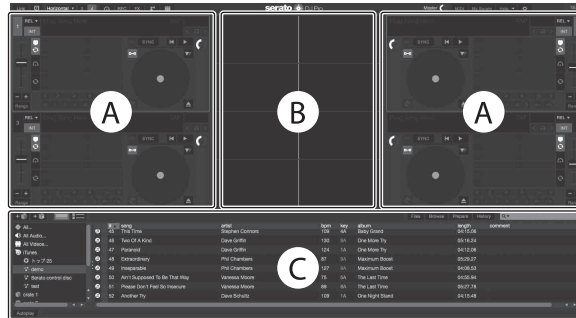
Horizontal
serato DJ Pro
Master
REL
INT
SYNC
Range
A
B
A
SYNC
INT
C
Files
Browse
Prepare
History
All...
All Audio...
All Videos...
iTunes
demo
Serato control disc
test
crate 1
Autoplay
#
song
artist
bpm
key
album
length
comment
43
This Time
Stephen Connors
109
4A
Baby Grand
04:10.06
44
Two Of A Kind
Dave Griffin
130
8A
One More Try
05:14.24
45
Paranoid
Dave Griffin
124
1A
One More Try
04:12.06
46
Extraordinary
Phil Chambers
87
5A
Maximum Boost
05:29.27
48
Inseparable
Phil Chambers
137
8A
Maximum Boost
04:06.03
50
Ain't Supposed To Be That Way
Vanessa Moore
75
5A
The Last Time
04:56.94
51
Please Don't Feel So Insecure
Vanessa Moore
99
8A
The Last Time
06:27.78
52
Another Try
Dave Schultz
109
1A
One Night Stand
04:15.46